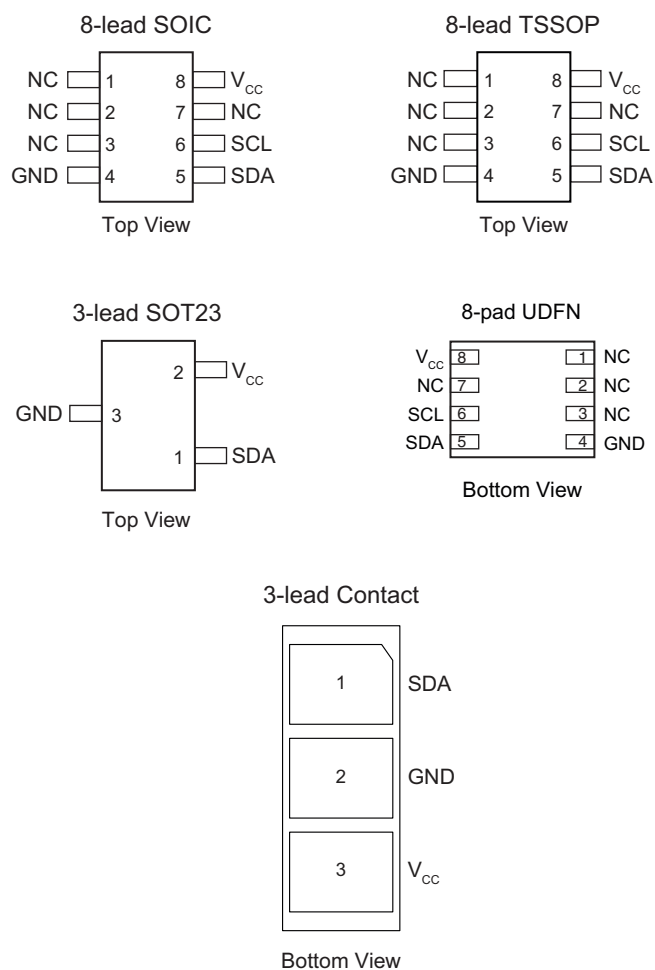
8-lead SOIC

NC 1
NC 2
NC 3
GND 4
8 $V_{CC}$
7 NC
6 SCL
5 SDA

Top View

8-lead TSSOP

NC 1
NC 2
NC 3
GND 4
8 $V_{CC}$
7 NC
6 SCL
5 SDA

Top View

3-lead SOT23

2 $V_{CC}$
GND 3
1 SDA

Top View

8-pad UDFN

$V_{CC}$ 8
NC 7
SCL 6
SDA 5
1 NC
2 NC
3 NC
4 GND

Bottom View

3-lead Contact

1 SDA
2 GND
3 $V_{CC}$

Bottom View